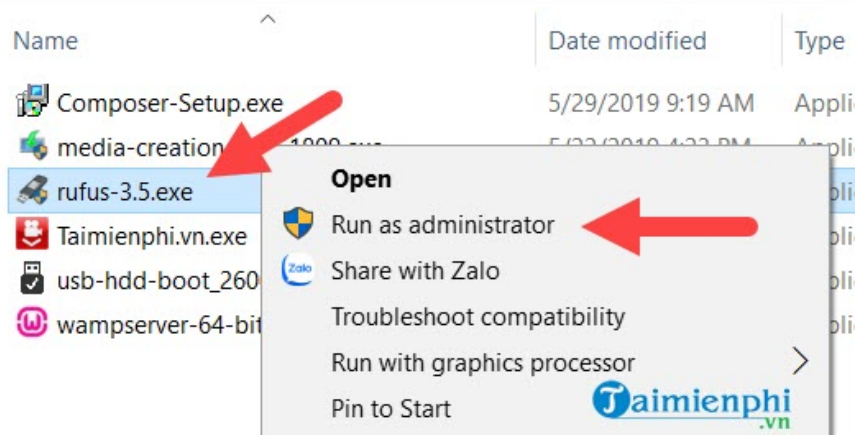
Name | Date modified | Type

Composer-Setup.exe 5/29/2019 9:19 AM Appli
media-creation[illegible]1909.exe 5/22/2019 4:22 PM Appli
rufus-3.5.exe Appli
Taimienphi.vn.exe Appli
usb-hdd-boot_260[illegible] Appli
wampserver-64-bit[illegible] Appli

Open
Run as administrator
Zalo
Share with Zalo
Troubleshoot compatibility
Run with graphics processor
Pin to Start

Taimienphi
.vn